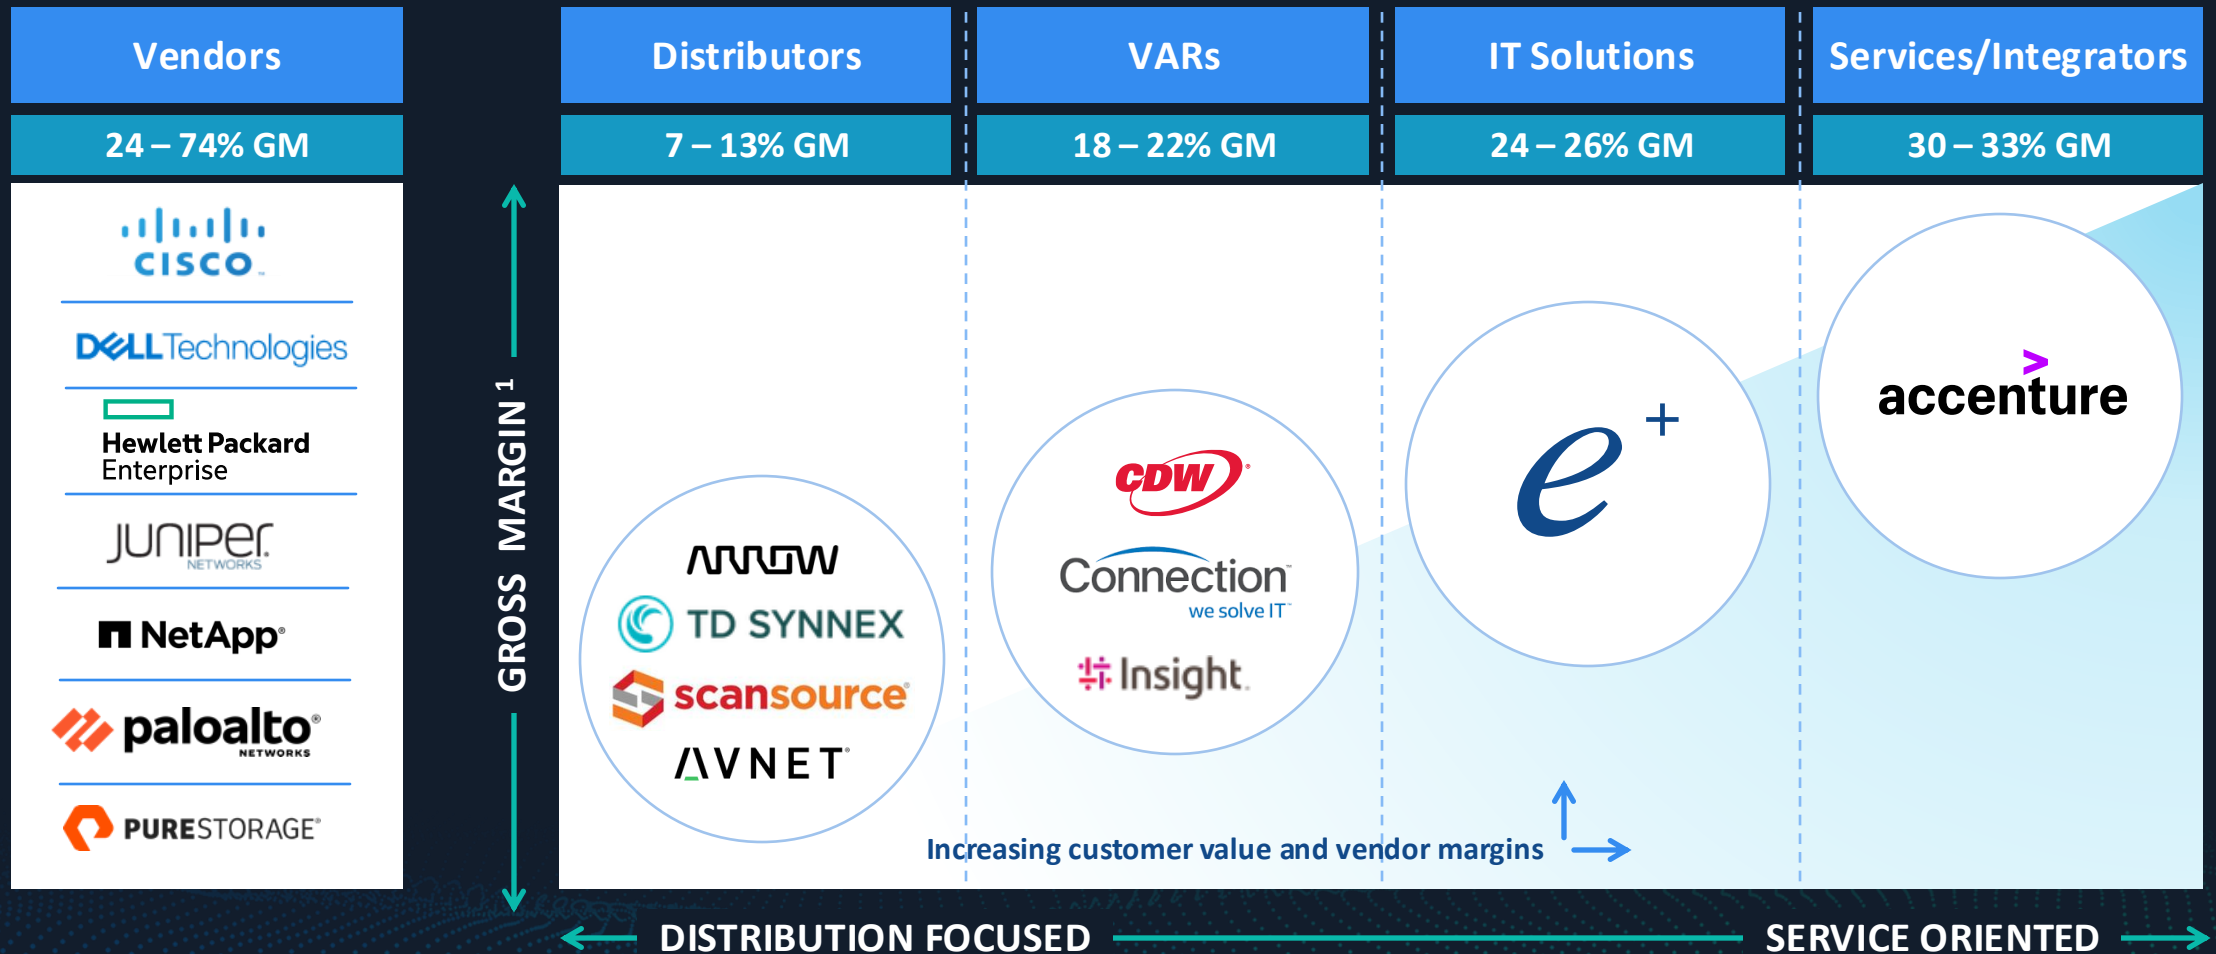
Vendors

24 – 74% GM

cisco

DELL Technologies

Hewlett Packard Enterprise

JUNIPer NETWORKS

NetApp

paloalto NETWORKS

PURESTORAGE

GROSS MARGIN $^1$

Distributors

7 – 13% GM

ARROW

TD SYNNEX

scansource

AVNET

VARs

18 – 22% GM

CDW

Connection we solve IT

Insight

IT Solutions

24 – 26% GM

e +

Services/Integrators

30 – 33% GM

accenture

Increasing customer value and vendor margins

DISTRIBUTION FOCUSED

SERVICE ORIENTED